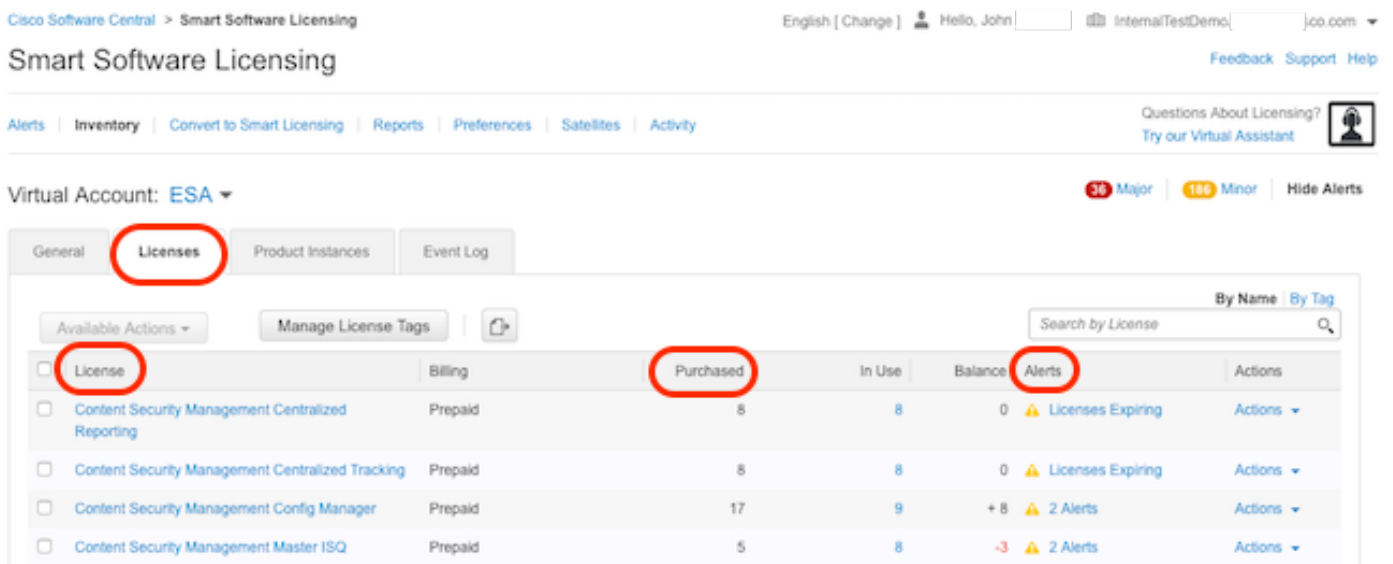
Cisco Software Central > Smart Software Licensing

English [ Change ] Hello, John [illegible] InternalTestDemo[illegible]co.com

Smart Software Licensing

Feedback Support Help

Alerts | Inventory | Convert to Smart Licensing | Reports | Preferences | Satellites | Activity

Questions About Licensing?
Try our Virtual Assistant

Virtual Account: ESA

36 Major | 186 Minor | Hide Alerts

General | Licenses | Product Instances | Event Log

By Name | By Tag

Available Actions | Manage License Tags

Search by License

| | License | Billing | Purchased | In Use | Balance | Alerts | Actions |
|---|---|---|---|---|---|---|---|
| | Content Security Management Centralized Reporting | Prepaid | 8 | 8 | 0 | Licenses Expiring | Actions |
| | Content Security Management Centralized Tracking | Prepaid | 8 | 8 | 0 | Licenses Expiring | Actions |
| | Content Security Management Config Manager | Prepaid | 17 | 9 | + 8 | 2 Alerts | Actions |
| | Content Security Management Master ISQ | Prepaid | 5 | 8 | -3 | 2 Alerts | Actions |